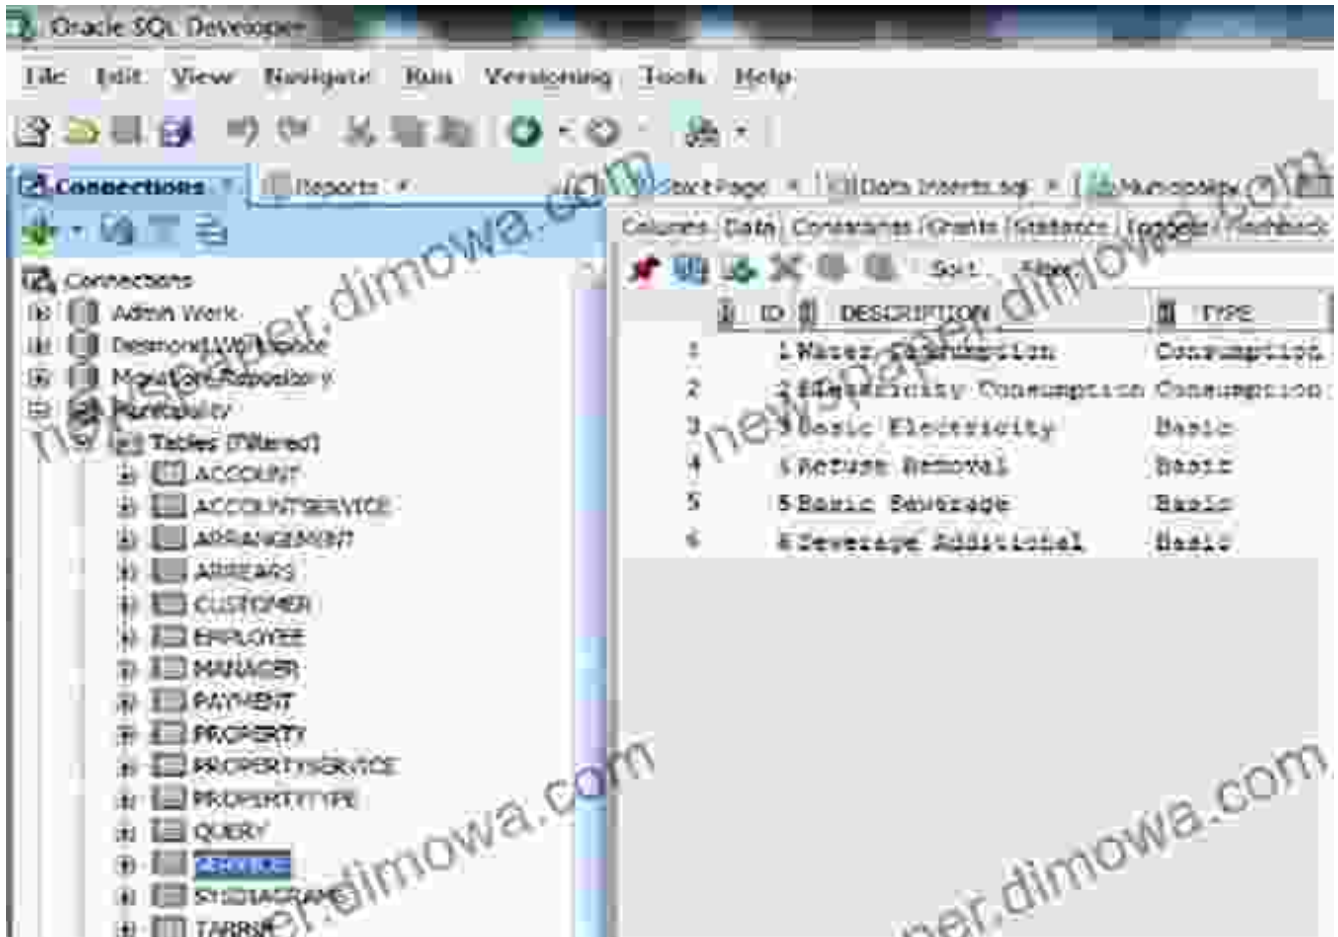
Oracle SQL Developer

File Edit View Navigate Run Versioning Tools Help

Connections Reports

Start Page Data Inserts.sql Municipality

Columns Data Constraints Grants Statistics Triggers Flashback

Sort Filter

Connections
Admin Work
Desmond Workspace
Municipal Repository
Municipality
Tables (Filtered)
ACCOUNT
ACCOUNTSERVICE
ARRANGEMENT
ARREARS
CUSTOMER
EMPLOYEE
MANAGER
PAYMENT
PROPERTY
PROPERTYSERVICE
PROPERTYTYPE
QUERY
SERVICE
SYSDIAGRAMS
TARRIF

| | ID | DESCRIPTION | TYPE |
|---|---|---|---|
| 1 | 1 | Water Consumption | Consumption |
| 2 | 2 | Electricity Consumption | Consumption |
| 3 | 3 | Basic Electricity | Basic |
| 4 | 4 | Refuse Removal | Basic |
| 5 | 5 | Basic Sewerage | Basic |
| 6 | 6 | Sewerage Additional | Basic |

newspaper.dimowa.com
newspaper.dimowa.com
newspaper.dimowa.com
newspaper.dimowa.com